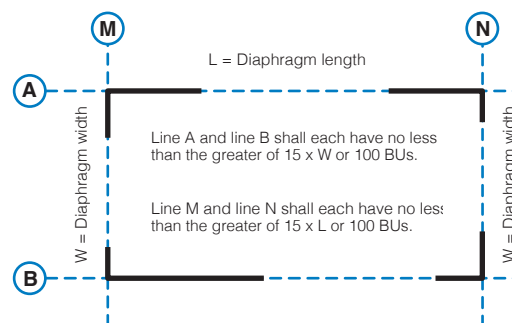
M

N

L = Diaphragm length

A

W = Diaphragm width

Line A and line B shall each have no less than the greater of 15 x W or 100 BUs.

Line M and line N shall each have no less than the greater of 15 x L or 100 BUs.

W = D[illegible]

B